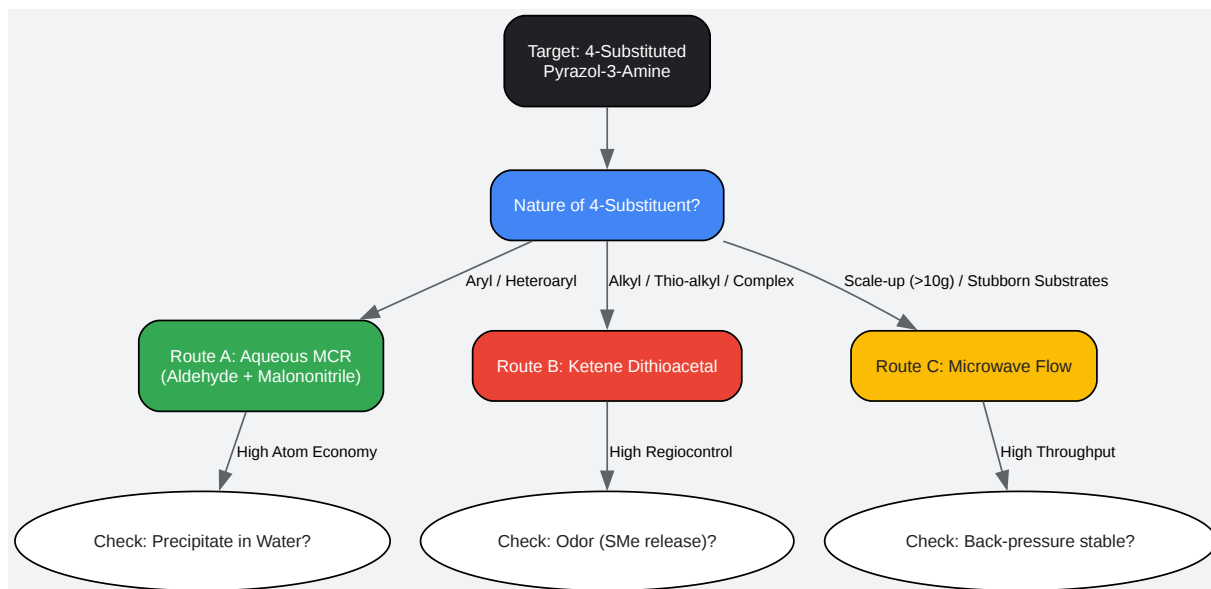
Target: 4-Substituted Pyrazol-3-Amine

Nature of 4-Substituent?

Aryl / Heteroaryl

Alkyl / Thio-alkyl / Complex

Scale-up (>10g) / Stubborn Substrates

Route A: Aqueous MCR (Aldehyde + Malononitrile)

Route B: Ketene Dithioacetal

Route C: Microwave Flow

High Atom Economy

High Regiocontrol

High Throughput

Check: Precipitate in Water?

Check: Odor (SMe release)?

Check: Back-pressure stable?